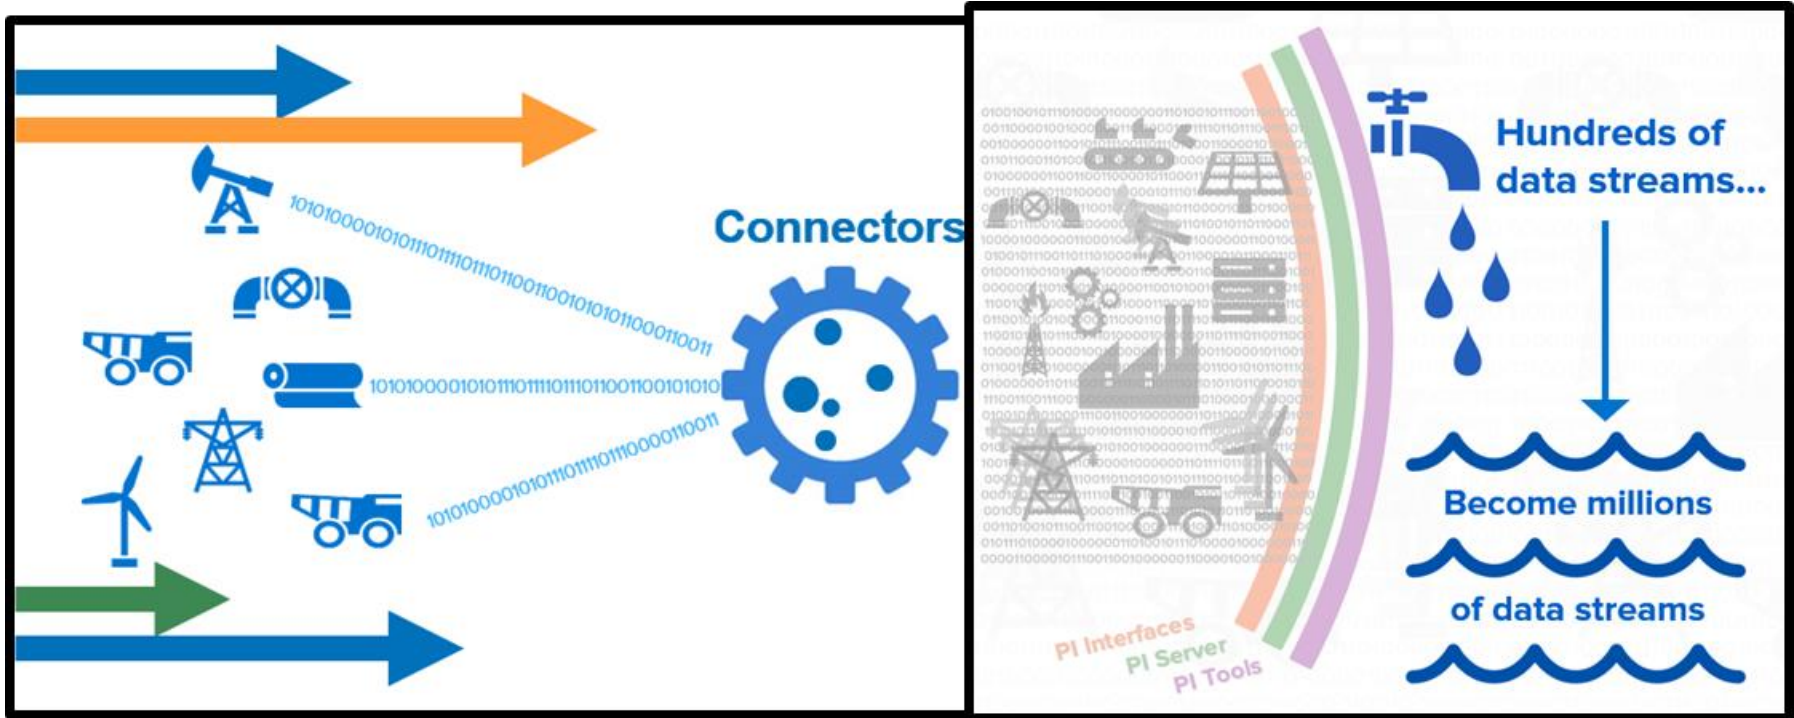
10101000010101110111101110110011001010101011000110011

Connectors

10101000010101110111101110110011001010101010

10101000010101110111101110110000110011

Hundreds of data streams...

Become millions of data streams

PI Interfaces
PI Server
PI Tools